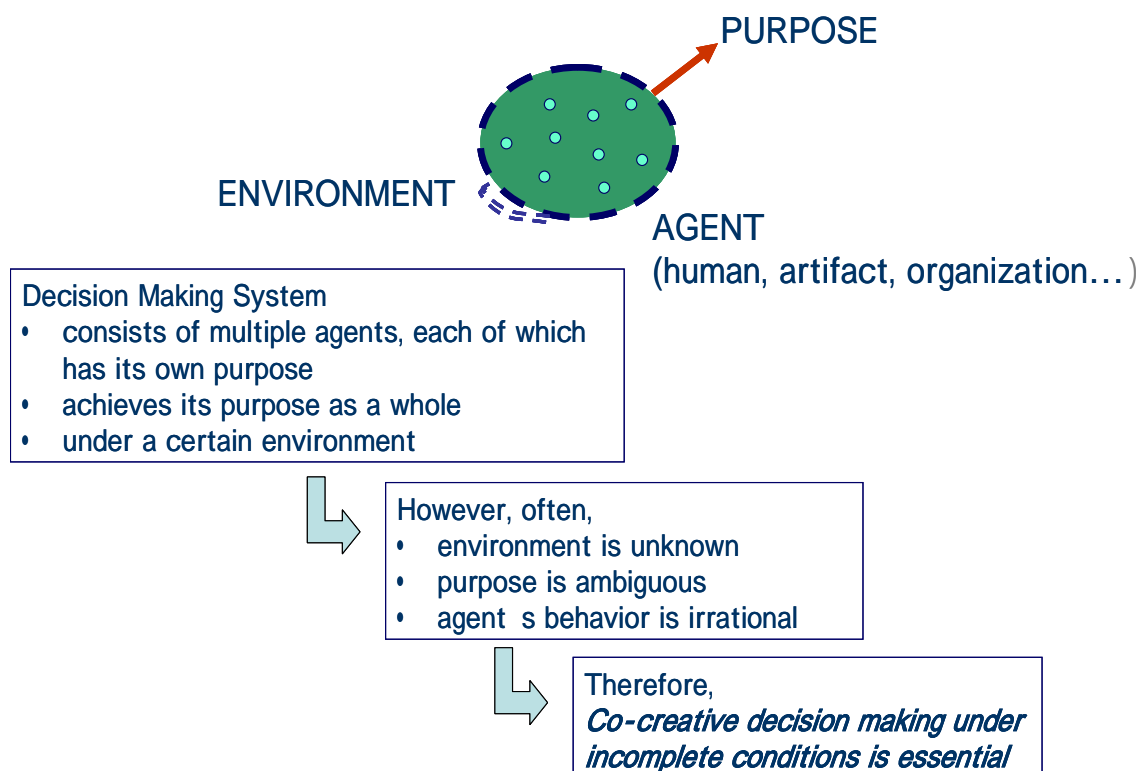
PURPOSE

ENVIRONMENT

AGENT
(human, artifact, organization…)

Decision Making System
• consists of multiple agents, each of which has its own purpose
• achieves its purpose as a whole
• under a certain environment

However, often,
• environment is unknown
• purpose is ambiguous
• agent s behavior is irrational

Therefore,
*Co-creative decision making under incomplete conditions is essential*